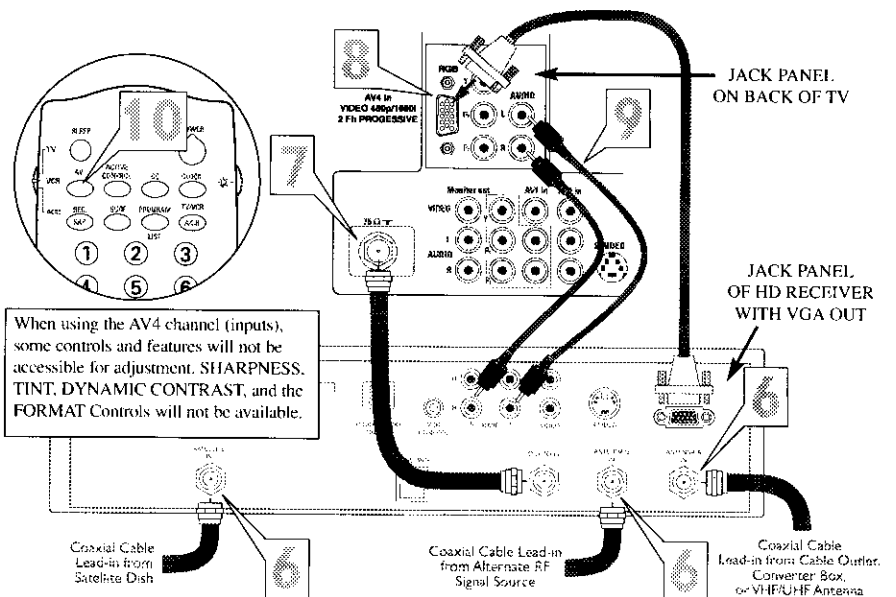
8

10

9

7

6

6

6

JACK PANEL ON BACK OF TV

RGB

AV4 in VIDEO 480p/1080i 2 Fh PROGRESSIVE

AUDIO

L

R

SLEEP

POWER

TV

VCR

ACC

AV

ACTIVE CONTROL

CC

CLOCK

REC SAP

MUTE

PROGRAM LIST

TV/VCR

1

2

3

4

5

6

Monitor out

AV1 in

AV2 in

VIDEO

AUDIO

S-VIDEO

75 Ω

JACK PANEL OF HD RECEIVER WITH VGA OUT

When using the AV4 channel (inputs), some controls and features will not be accessible for adjustment. SHARPNESS, TINT, DYNAMIC CONTRAST, and the FORMAT Controls will not be available.

Coaxial Cable Lead-in from Satellite Dish

Coaxial Cable Lead-in from Alternate RF Signal Source

Coaxial Cable Lead-in from Cable Outlet, Converter Box, or VHF/UHF Antenna